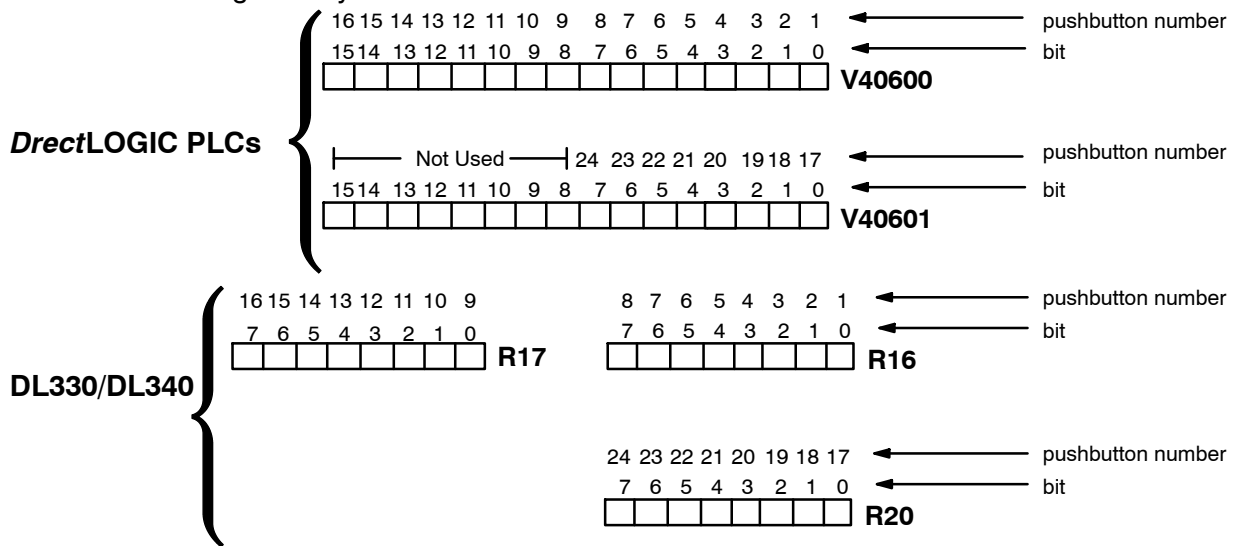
*Drect*LOGIC PLCs

16 15 14 13 12 11 10 9 8 7 6 5 4 3 2 1 pushbutton number
15 14 13 12 11 10 9 8 7 6 5 4 3 2 1 0 bit
V40600

Not Used 24 23 22 21 20 19 18 17 pushbutton number
15 14 13 12 11 10 9 8 7 6 5 4 3 2 1 0 bit
V40601

DL330/DL340

16 15 14 13 12 11 10 9
7 6 5 4 3 2 1 0
R17

8 7 6 5 4 3 2 1 pushbutton number
7 6 5 4 3 2 1 0 bit
R16

24 23 22 21 20 19 18 17 pushbutton number
7 6 5 4 3 2 1 0 bit
R20